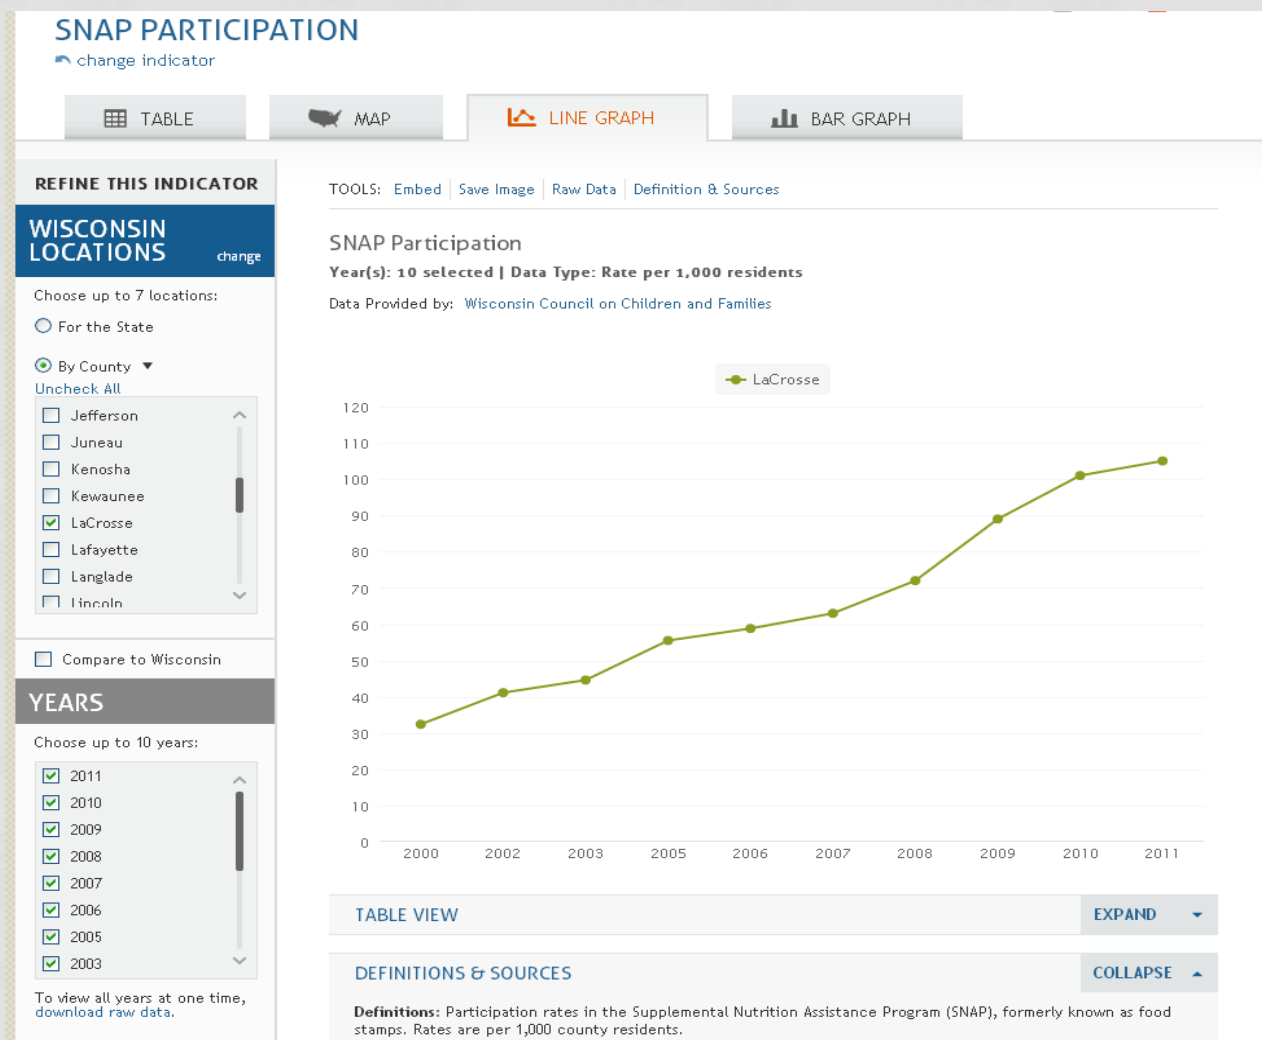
SNAP PARTICIPATION
change indicator

TABLE
MAP
LINE GRAPH
BAR GRAPH

REFINE THIS INDICATOR

WISCONSIN LOCATIONS change

Choose up to 7 locations:

For the State

By County

Uncheck All

Jefferson
Juneau
Kenosha
Kewaunee
LaCrosse
Lafayette
Langlade
Lincoln

Compare to Wisconsin

YEARS

Choose up to 10 years:

2011
2010
2009
2008
2007
2006
2005
2003

To view all years at one time, download raw data.

TOOLS: Embed | Save Image | Raw Data | Definition & Sources

SNAP Participation

Year(s): 10 selected | Data Type: Rate per 1,000 residents

Data Provided by: Wisconsin Council on Children and Families

LaCrosse

120
110
100
90
80
70
60
50
40
30
20
10
0

2000 2002 2003 2005 2006 2007 2008 2009 2010 2011

TABLE VIEW EXPAND

DEFINITIONS & SOURCES COLLAPSE

Definitions: Participation rates in the Supplemental Nutrition Assistance Program (SNAP), formerly known as food stamps. Rates are per 1,000 county residents.